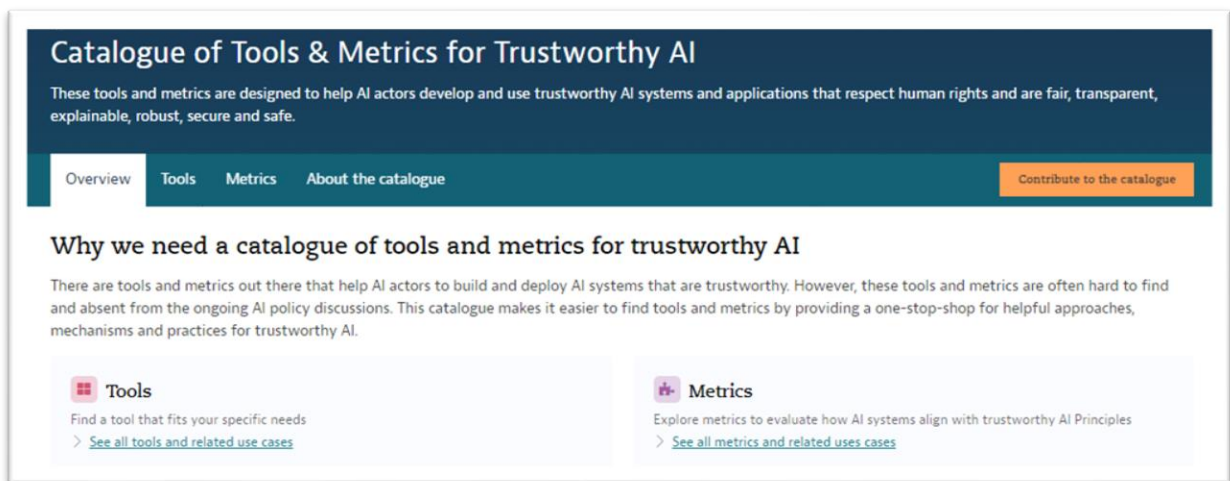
Catalogue of Tools & Metrics for Trustworthy AI

These tools and metrics are designed to help AI actors develop and use trustworthy AI systems and applications that respect human rights and are fair, transparent, explainable, robust, secure and safe.

Overview Tools Metrics About the catalogue

Contribute to the catalogue

Why we need a catalogue of tools and metrics for trustworthy AI

There are tools and metrics out there that help AI actors to build and deploy AI systems that are trustworthy. However, these tools and metrics are often hard to find and absent from the ongoing AI policy discussions. This catalogue makes it easier to find tools and metrics by providing a one-stop-shop for helpful approaches, mechanisms and practices for trustworthy AI.

Tools

Find a tool that fits your specific needs

> See all tools and related use cases

Metrics

Explore metrics to evaluate how AI systems align with trustworthy AI Principles

> See all metrics and related uses cases